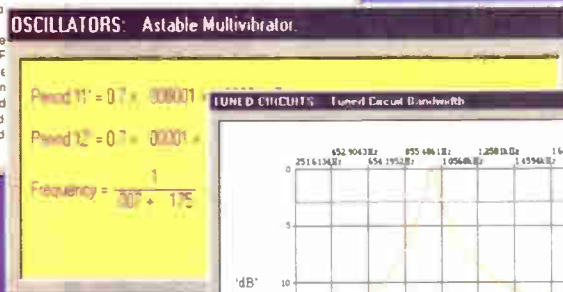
OSCILLATORS: Astable Multivibrator

Period 't1' = 0.7 × .000001 × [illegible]

Period 't2' = 0.7 × .00001 × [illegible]

Frequency = $\frac{1}{.007 + .175}$

TUNED CIRCUITS: Tuned Circuit Bandwidth

652.9043kHz 855.4861kHz 1.2581kHz 1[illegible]
251.6134kHz 654.1952kHz 1.0564kHz 1.4594kHz

0
5
'dB' 10